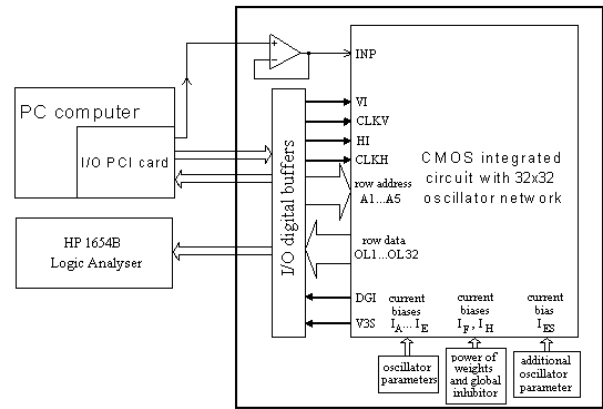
PC computer

I/O PCI card

HP 1654B
Logic Analyser

I/O digital buffers

INP

VI

CLKV

HI

CLKH

row address
A1...A5

row data
OL1...OL32

DGI

V3S

CMOS integrated circuit with 32x32 oscillator network

current biases
$I_A ... I_E$

current biases
$I_F, I_H$

current bias
$I_{ES}$

oscillator parameters

power of weights and global inhibitor

additional oscillator parameter